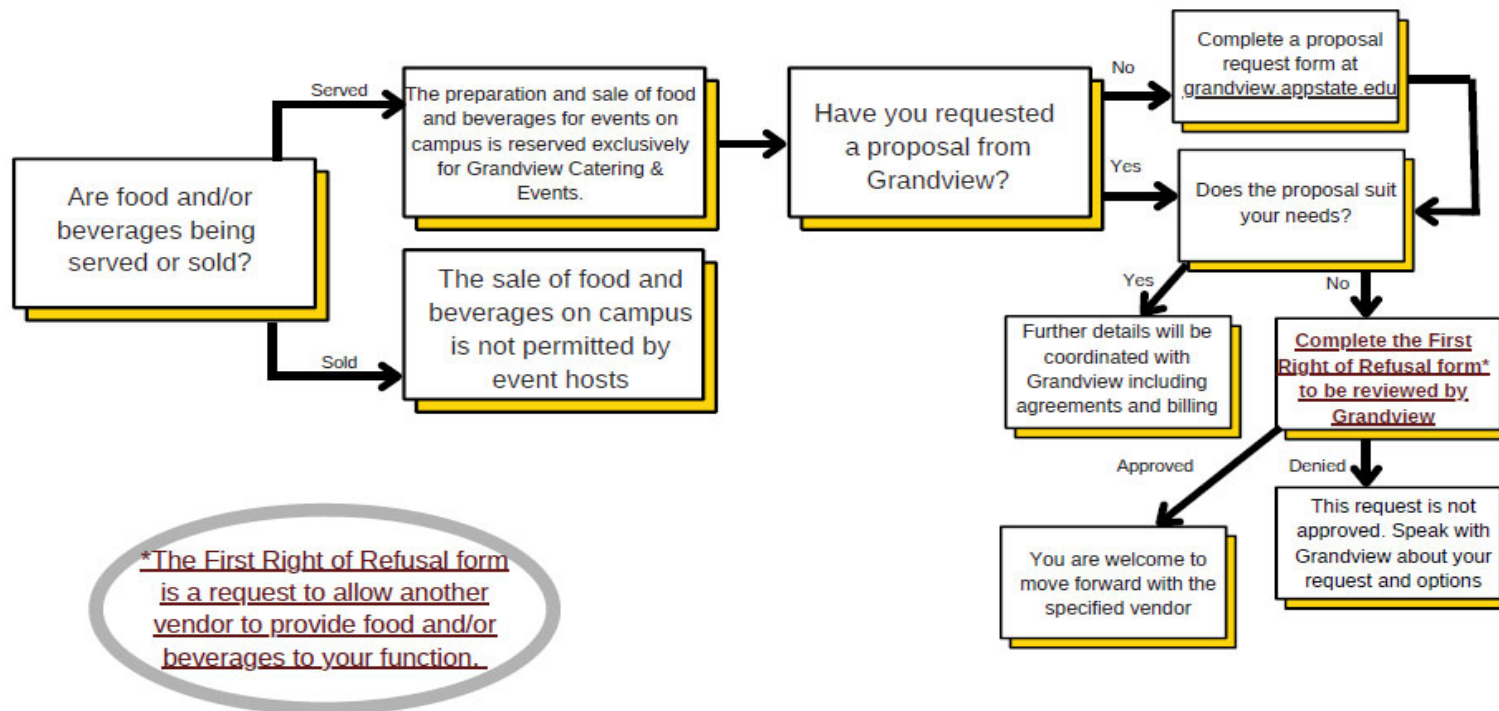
Are food and/or beverages being served or sold?

Served

The preparation and sale of food and beverages for events on campus is reserved exclusively for Grandview Catering & Events.

Sold

The sale of food and beverages on campus is not permitted by event hosts

Have you requested a proposal from Grandview?

No

Complete a proposal request form at grandview.appstate.edu

Yes

Does the proposal suit your needs?

Yes

Further details will be coordinated with Grandview including agreements and billing

No

Complete the First Right of Refusal form* to be reviewed by Grandview

Approved

You are welcome to move forward with the specified vendor

Denied

This request is not approved. Speak with Grandview about your request and options

*The First Right of Refusal form is a request to allow another vendor to provide food and/or beverages to your function.